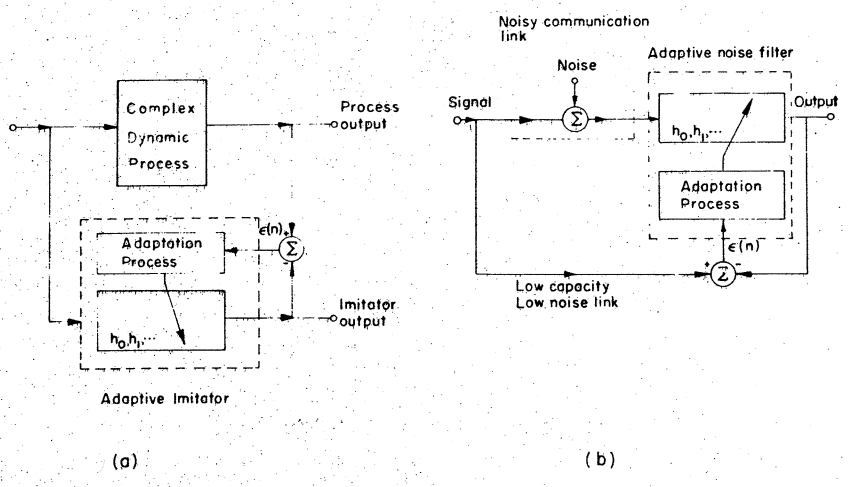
Complex Dynamic Process

Process output

Adaptation Process

$\epsilon(n)$

$\Sigma$

$h_0, h_1, \cdots$

Imitator output

Adaptive Imitator

(a)

Noisy communication link

Noise

Signal

$\Sigma$

Adaptive noise filter

$h_0, h_1, \cdots$

Output

Adaptation Process

$\epsilon(n)$

$+$ $\Sigma$ $-$

Low capacity Low noise link

(b)